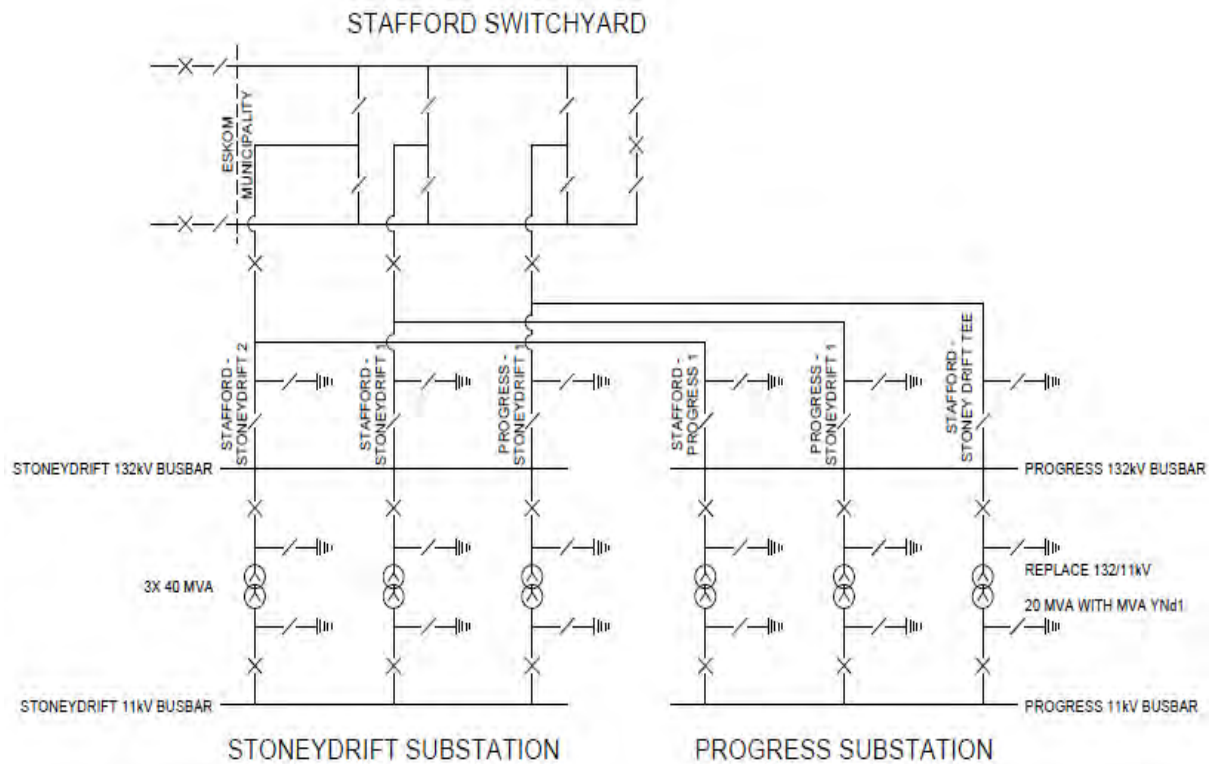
STAFFORD SWITCHYARD

ESKOM
MUNICIPALITY

STAFFORD - STONEYDRIFT 2

STAFFORD - STONEYDRIFT 1

PROGRESS - STONEYDRIFT 1

STAFFORD - PROGRESS 1

PROGRESS - STONEYDRIFT 1

STAFFORD - STONEY DRIFT TEE

STONEYDRIFT 132kV BUSBAR

PROGRESS 132kV BUSBAR

3X 40 MVA

REPLACE 132/11kV

20 MVA WITH MVA YNd1

STONEYDRIFT 11kV BUSBAR

PROGRESS 11kV BUSBAR

STONEYDRIFT SUBSTATION

PROGRESS SUBSTATION